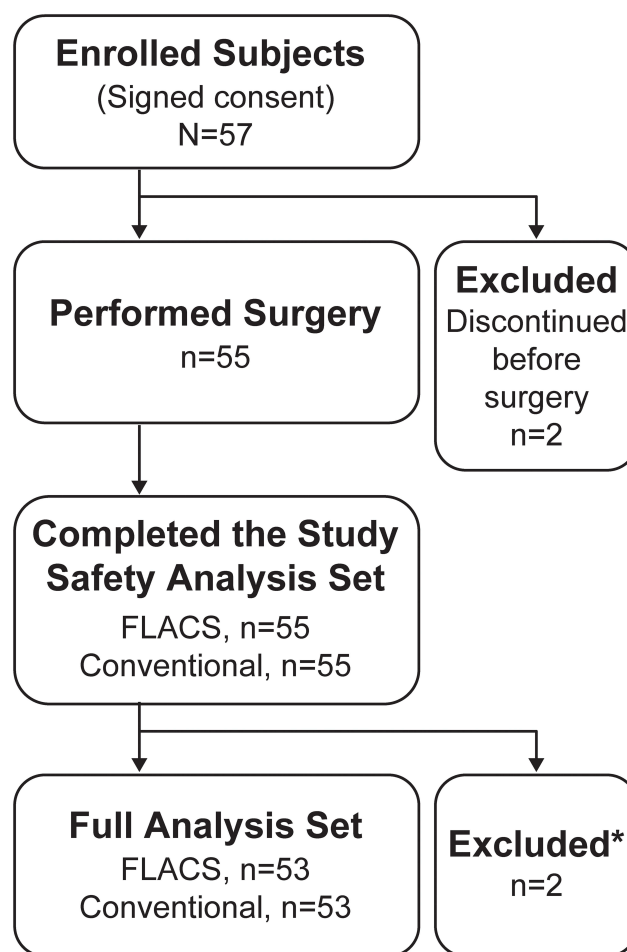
Enrolled Subjects
(Signed consent)
N=57

Performed Surgery
n=55

Excluded
Discontinued before surgery
n=2

Completed the Study
Safety Analysis Set
FLACS, n=55
Conventional, n=55

Full Analysis Set
FLACS, n=53
Conventional, n=53

Excluded*
n=2